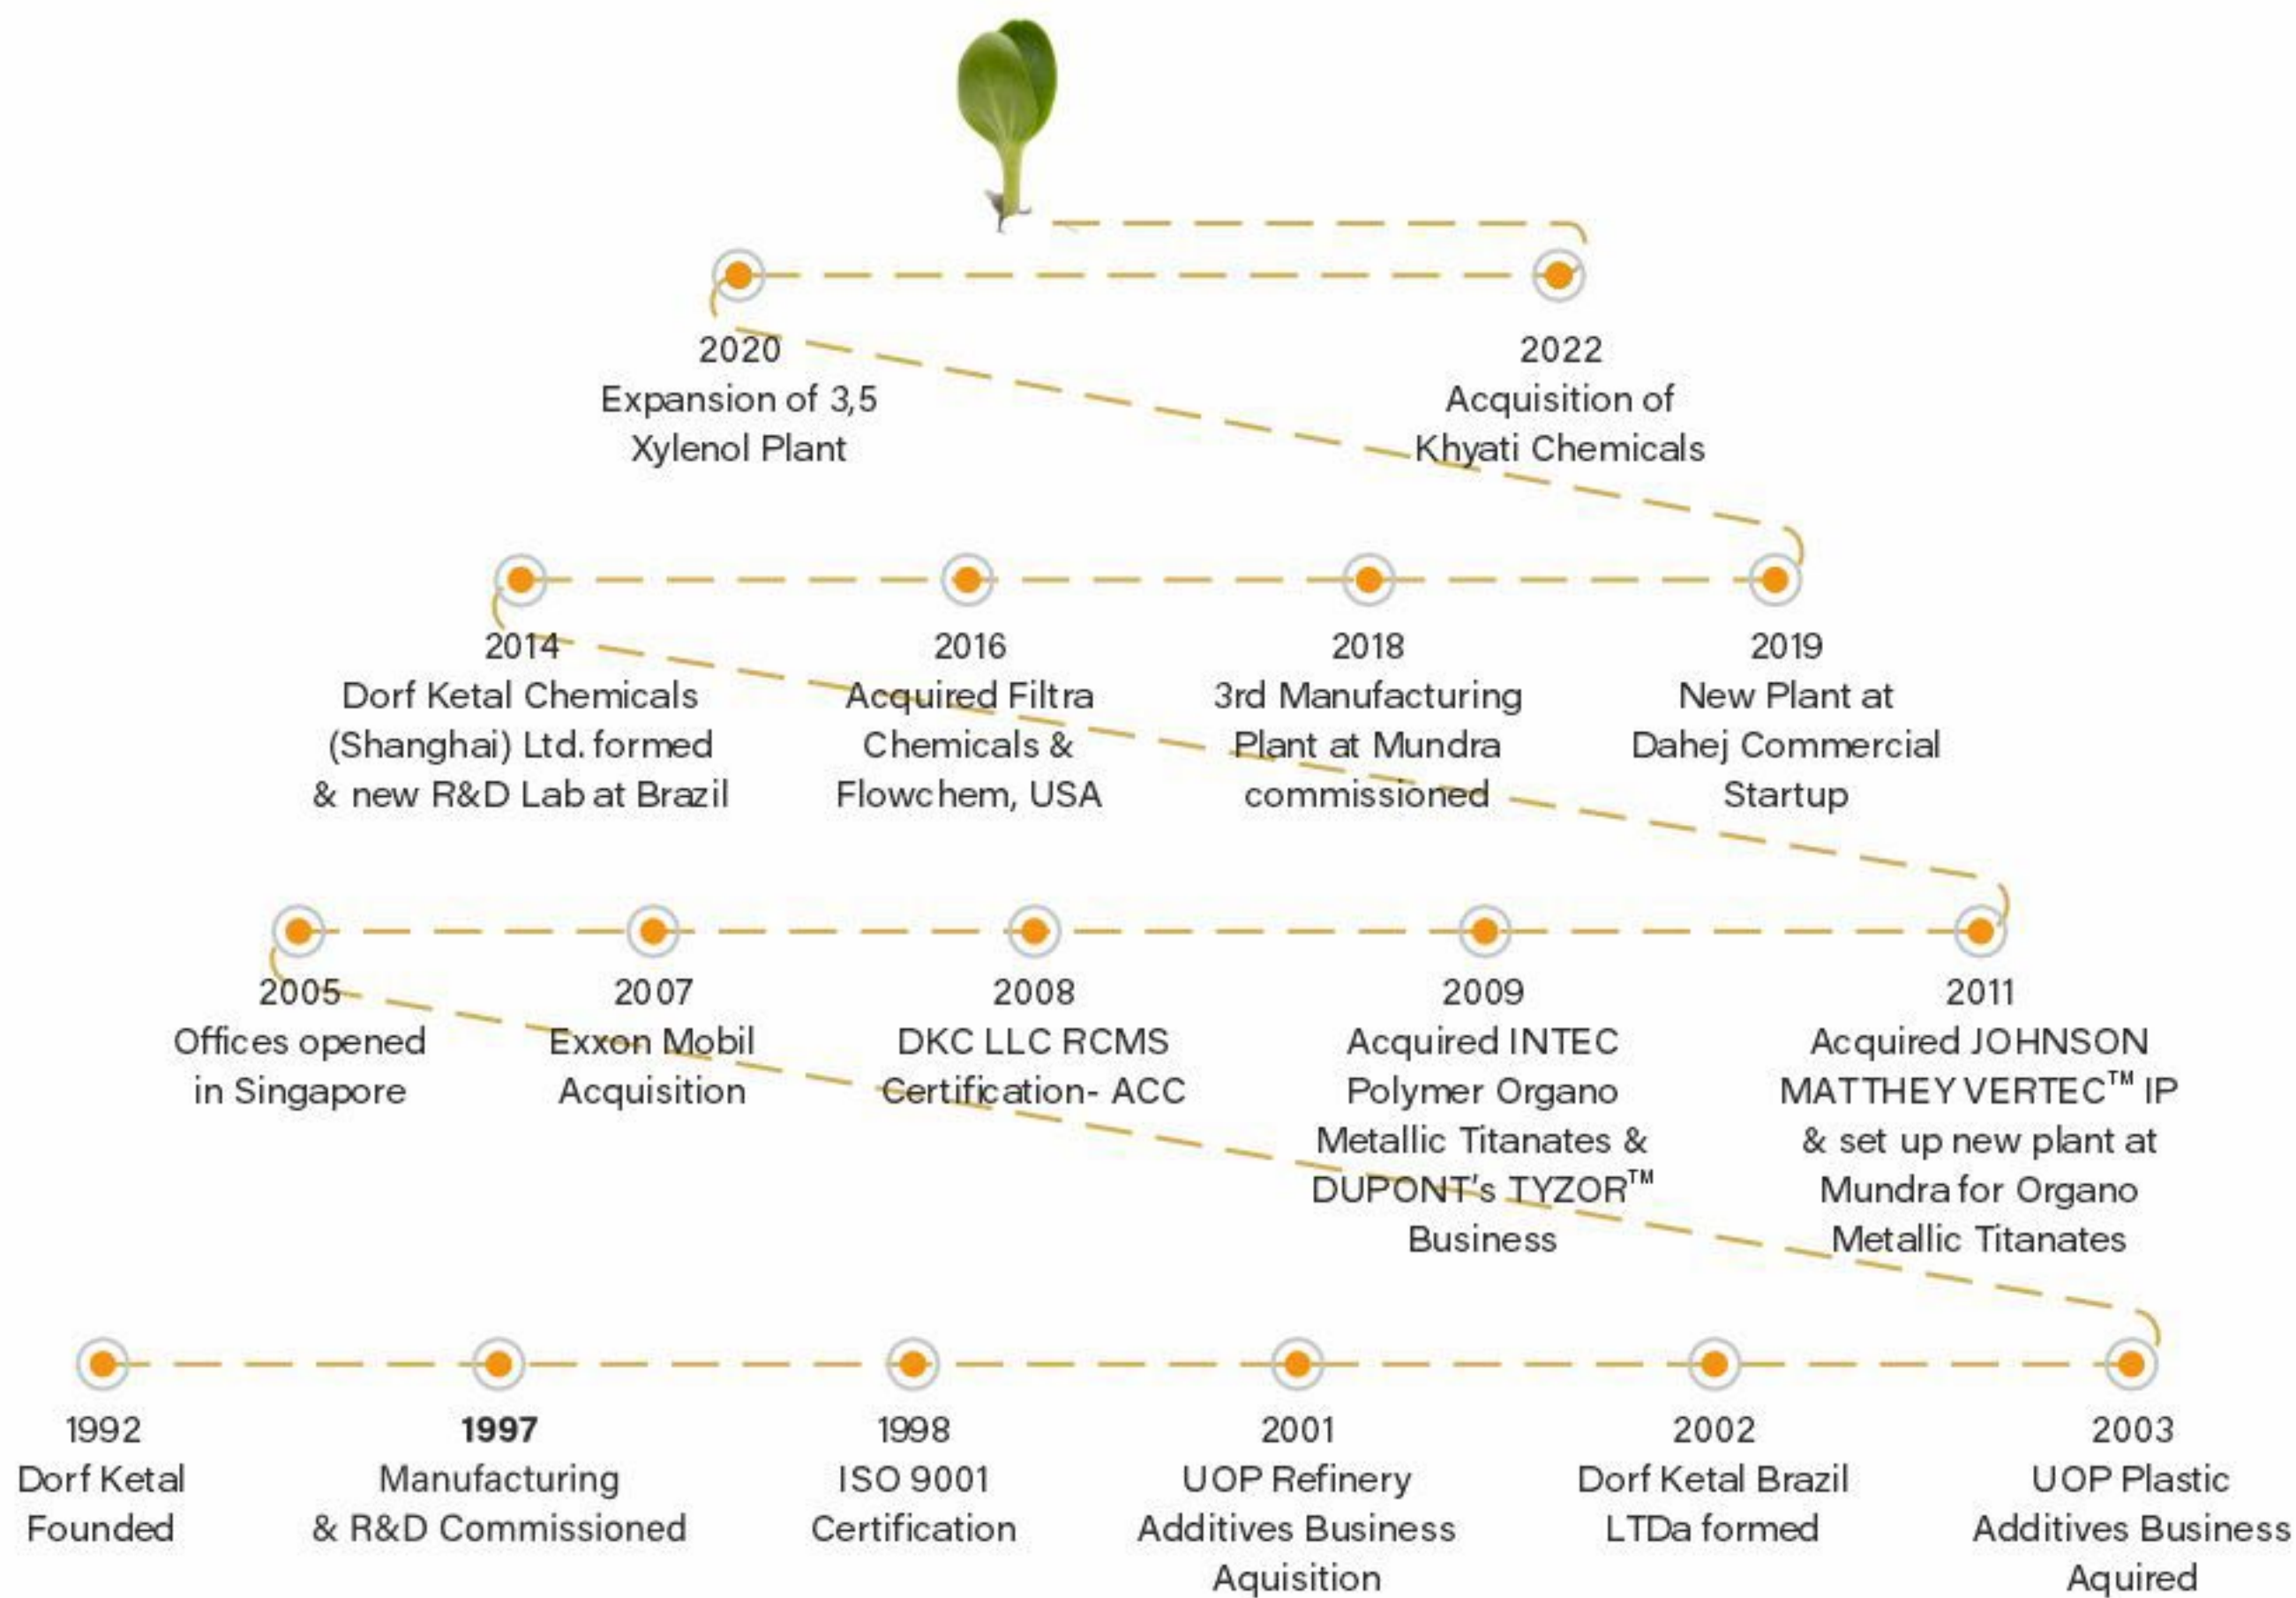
2020
Expansion of 3,5 Xylenol Plant

2022
Acquisition of Khyati Chemicals

2014
Dorf Ketal Chemicals (Shanghai) Ltd. formed & new R&D Lab at Brazil

2016
Acquired Filtra Chemicals & Flowchem, USA

2018
3rd Manufacturing Plant at Mundra commissioned

2019
New Plant at Dahej Commercial Startup

2005
Offices opened in Singapore

2007
Exxon Mobil Acquisition

2008
DKC LLC RCMS Certification- ACC

2009
Acquired INTEC Polymer Organo Metallic Titanates & DUPONT's TYZOR™ Business

2011
Acquired JOHNSON MATTHEY VERTEC™ IP & set up new plant at Mundra for Organo Metallic Titanates

1992
Dorf Ketal Founded

**1997**
Manufacturing & R&D Commissioned

1998
ISO 9001 Certification

2001
UOP Refinery Additives Business Aquisition

2002
Dorf Ketal Brazil LTDa formed

2003
UOP Plastic Additives Business Aquired